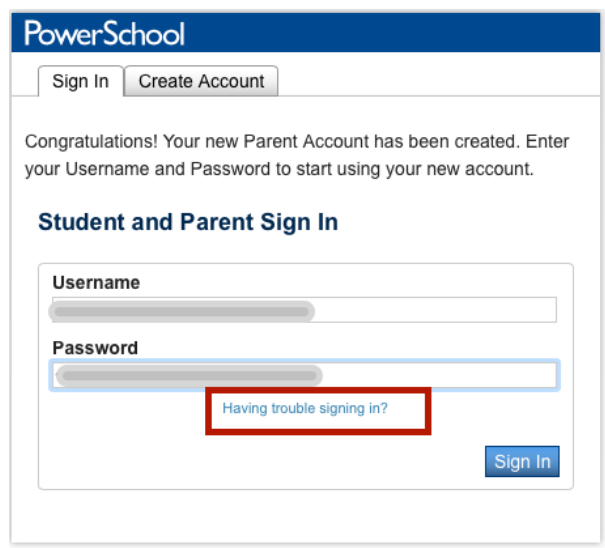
PowerSchool

Sign In | Create Account

Congratulations! Your new Parent Account has been created. Enter your Username and Password to start using your new account.

Student and Parent Sign In

Username

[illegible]

Password

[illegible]

Having trouble signing in?

Sign In